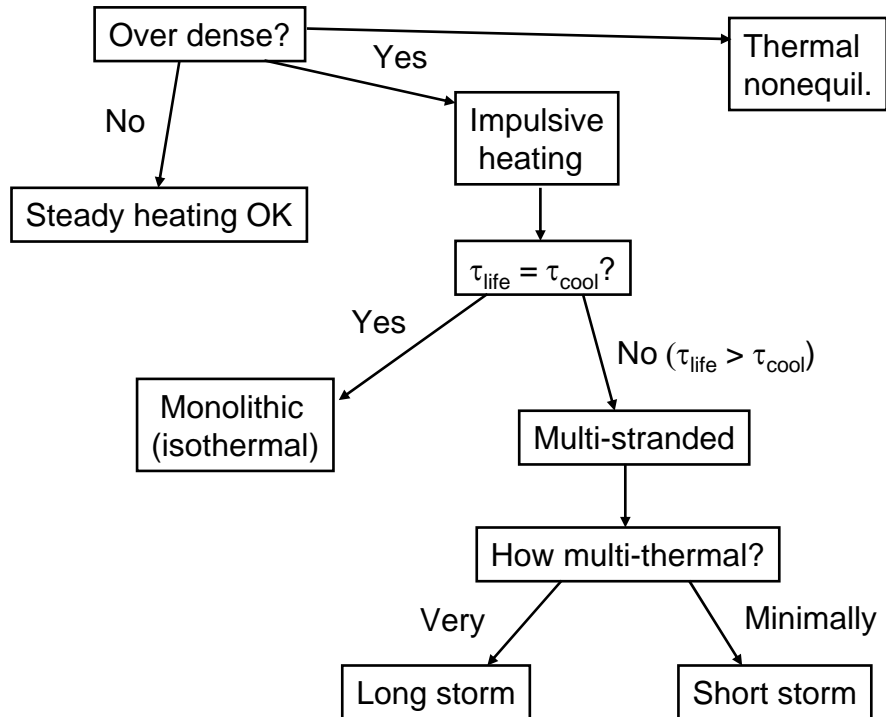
Over dense?

Yes

Thermal nonequil.

No

Impulsive heating

Steady heating OK

$\tau_{life} = \tau_{cool}$?

Yes

No ($\tau_{life} > \tau_{cool}$)

Monolithic (isothermal)

Multi-stranded

How multi-thermal?

Very

Minimally

Long storm

Short storm